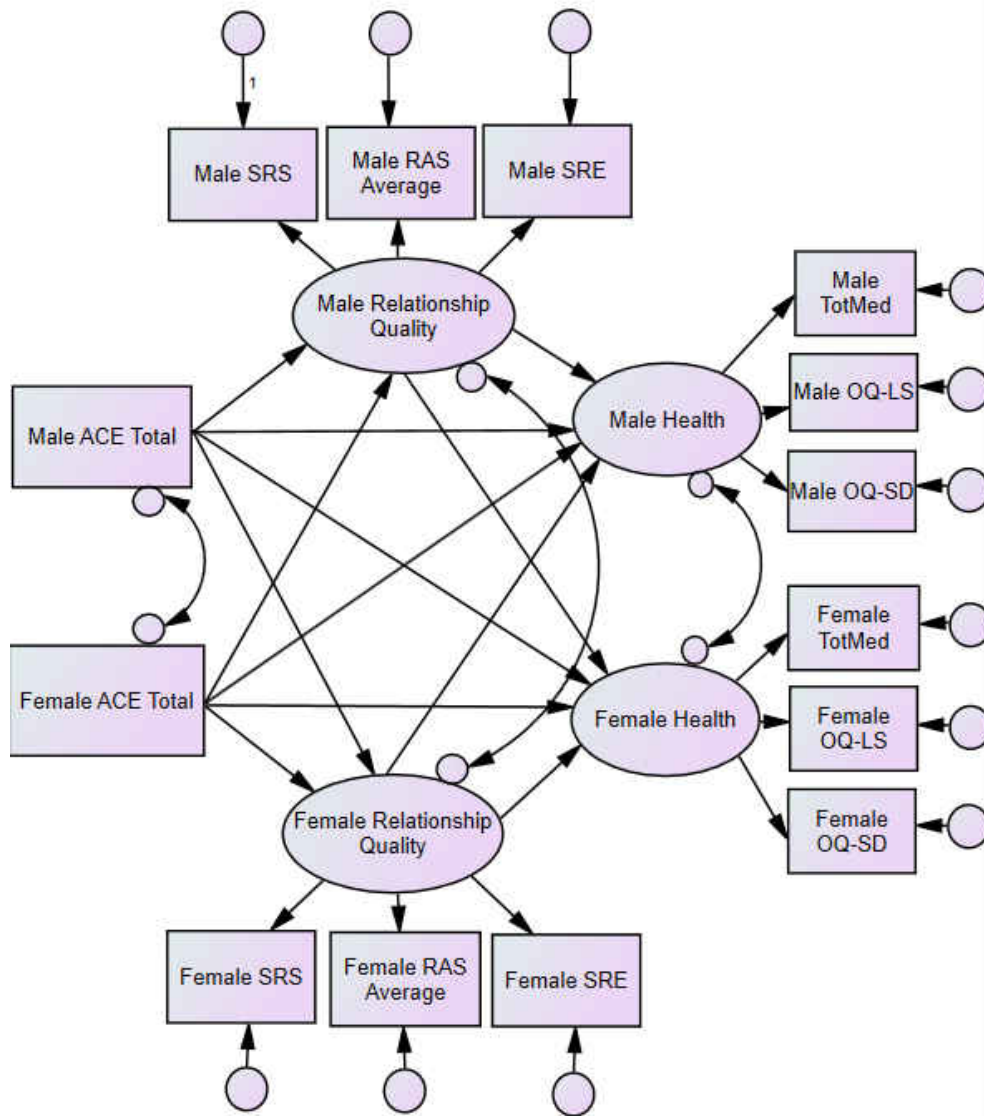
1

Male SRS

Male RAS Average

Male SRE

Male Relationship Quality

Male TotMed

Male OQ-LS

Male OQ-SD

Male Health

Male ACE Total

Female ACE Total

Female TotMed

Female OQ-LS

Female OQ-SD

Female Health

Female Relationship Quality

Female SRS

Female RAS Average

Female SRE